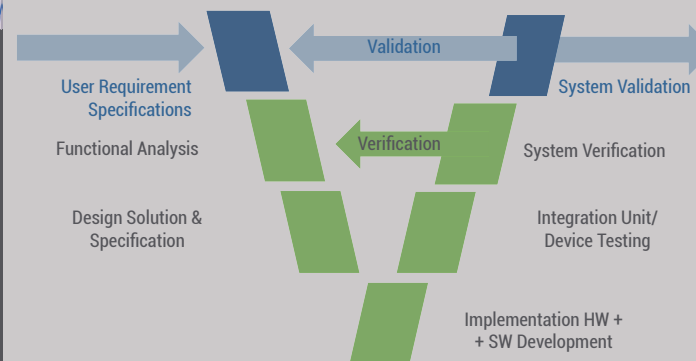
Validation

User Requirement Specifications

System Validation

Verification

Functional Analysis

System Verification

Design Solution & Specification

Integration Unit/ Device Testing

Implementation HW + + SW Development